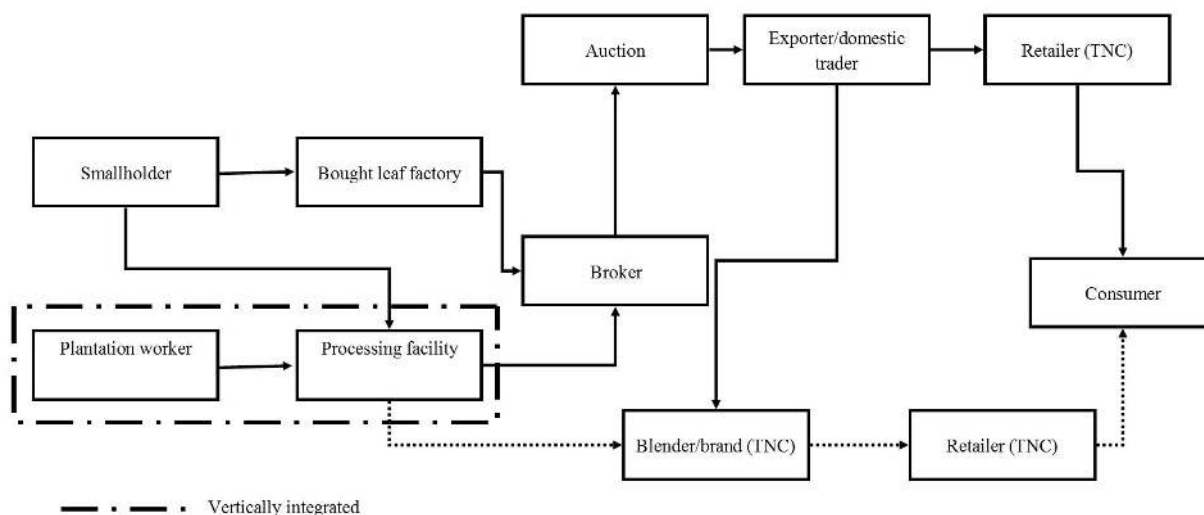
Auction

Exporter/domestic trader

Retailer (TNC)

Smallholder

Bought leaf factory

Broker

Consumer

Plantation worker

Processing facility

Blender/brand (TNC)

Retailer (TNC)

Vertically integrated